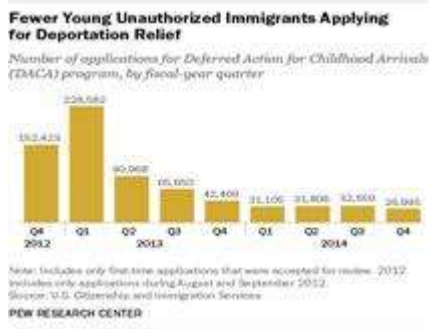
Fewer Young Unauthorized Immigrants Applying for Deportation Relief

Number of applications for Deferred Action for Childhood Arrivals (DACA) program, by fiscal-year quarter

152,423
228,582
90,968
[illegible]
42,400
31,105
31,806
32,559
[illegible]

Q4
2012
Q1
Q2
2013
Q3
Q4
Q1
Q2
2014
Q3
Q4

Note: Includes only first-time applications that were accepted for review. 2012 includes only applications during August and September 2012.
Source: U.S. Citizenship and Immigration Services

PEW RESEARCH CENTER